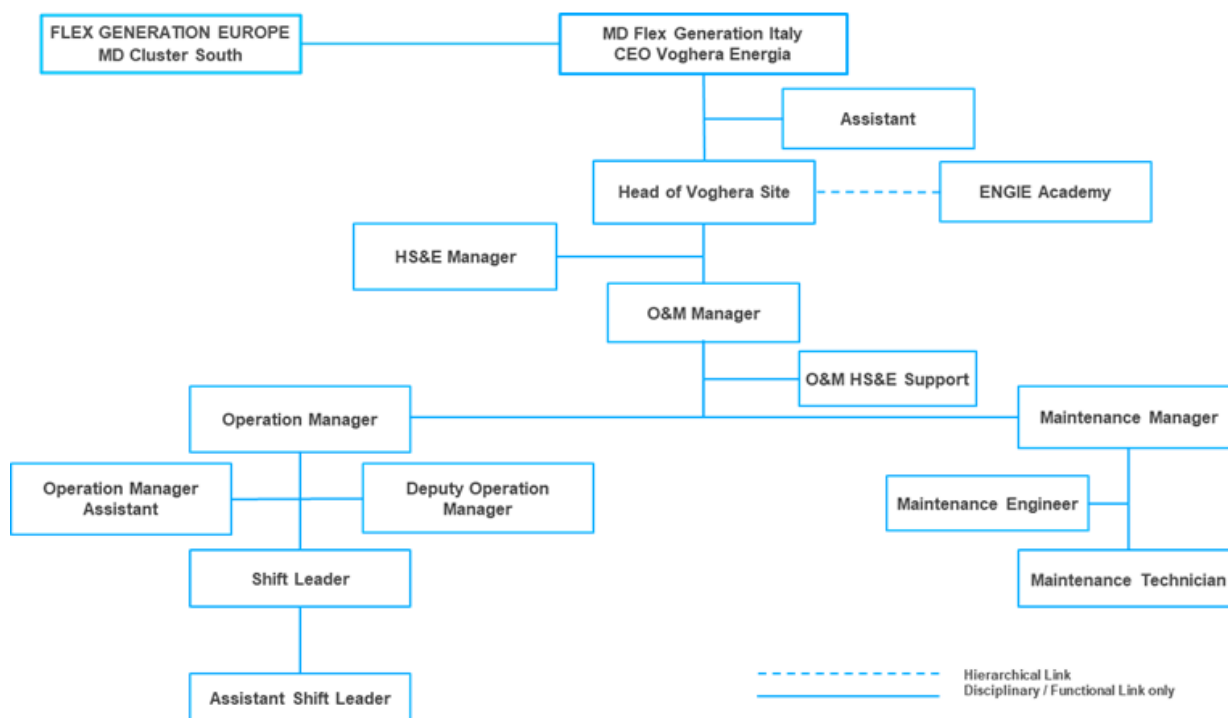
FLEX GENERATION EUROPE
MD Cluster South

MD Flex Generation Italy
CEO Voghera Energia

Assistant

Head of Voghera Site

ENGIE Academy

HS&E Manager

O&M Manager

O&M HS&E Support

Operation Manager

Maintenance Manager

Operation Manager Assistant

Deputy Operation Manager

Maintenance Engineer

Shift Leader

Maintenance Technician

Assistant Shift Leader

Hierarchical Link
Disciplinary / Functional Link only